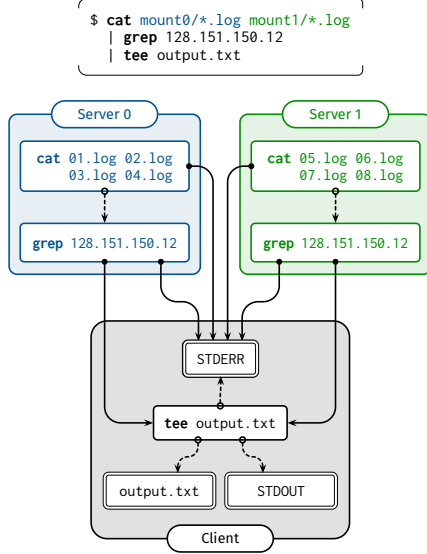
$ **cat** mount0/*.log mount1/*.log
| **grep** 128.151.150.12
| **tee** output.txt

Server 0

**cat** 01.log 02.log
03.log 04.log

**grep** 128.151.150.12

Server 1

**cat** 05.log 06.log
07.log 08.log

**grep** 128.151.150.12

STDERR

**tee** output.txt

output.txt

STDOUT

Client